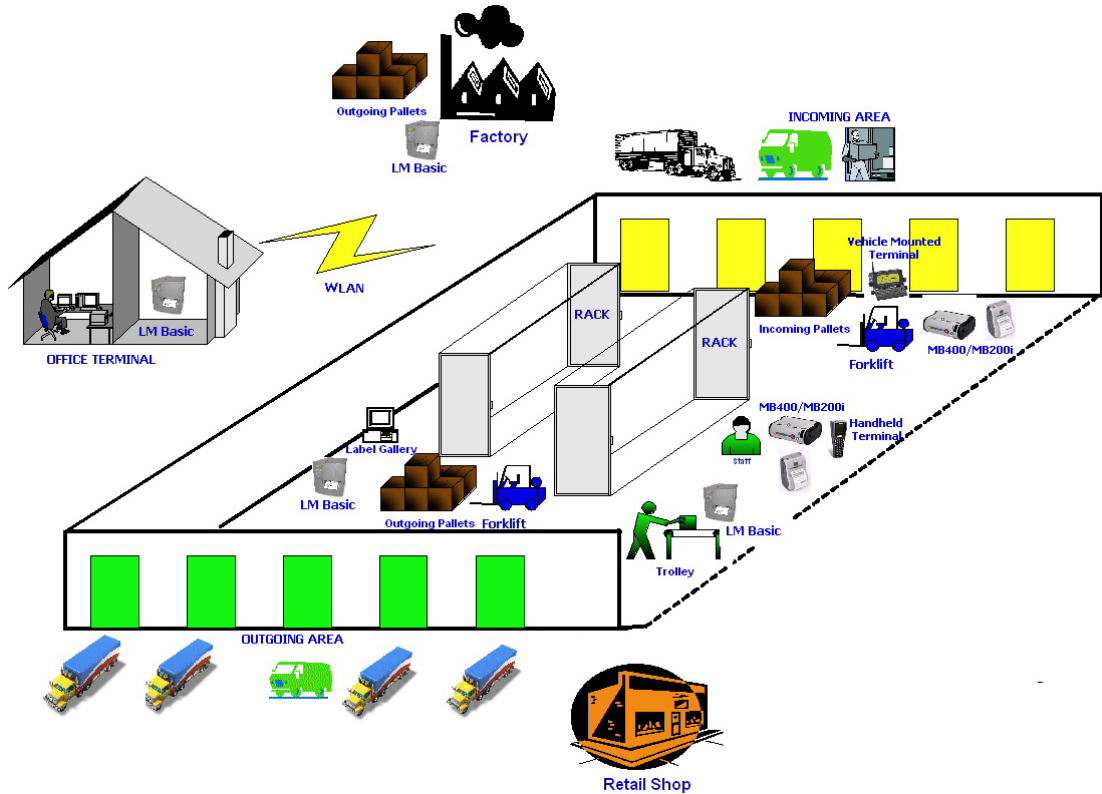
Outgoing Pallets

Factory

LM Basic

INCOMING AREA

WLAN

LM Basic

OFFICE TERMINAL

Vehicle Mounted Terminal

RACK

RACK

Incoming Pallets

Forklift

MB400/MB200i

MB400/MB200i

Handheld Terminal

Staff

Label Gallery

LM Basic

Outgoing Pallets

Forklift

LM Basic

Trolley

OUTGOING AREA

Retail Shop